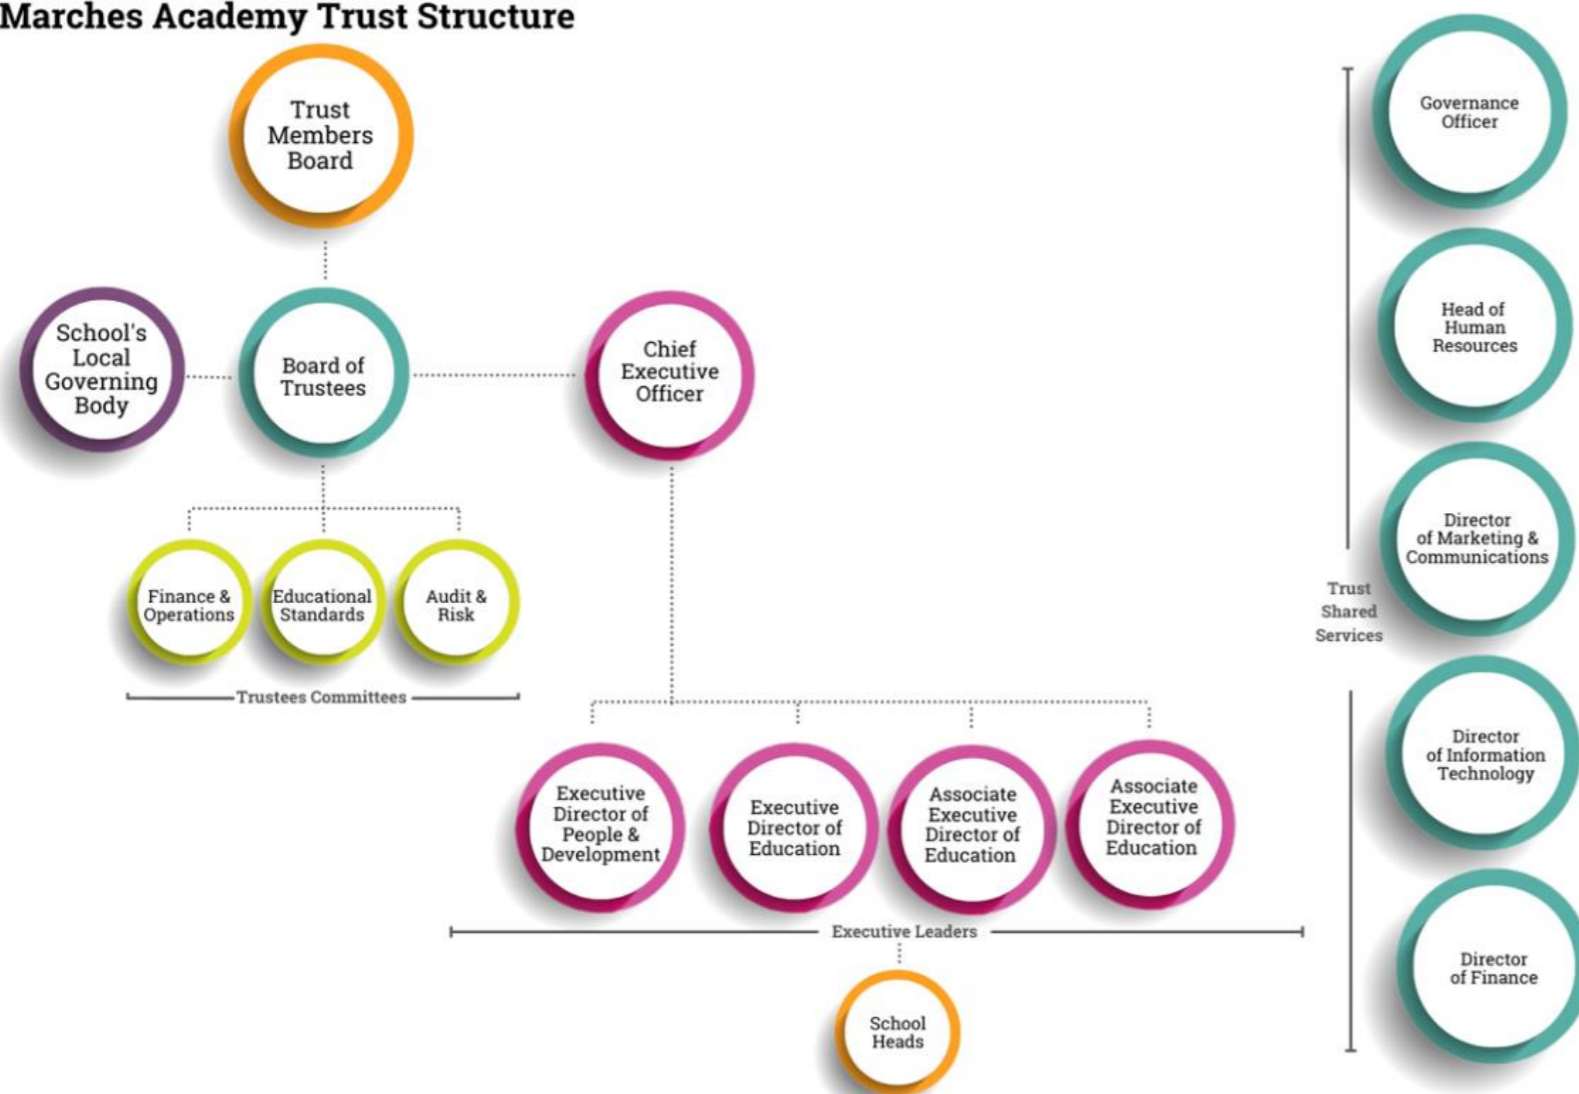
Marches Academy Trust Structure

Trust Members Board

School's Local Governing Body

Board of Trustees

Chief Executive Officer

Finance & Operations

Educational Standards

Audit & Risk

Trustees Committees

Executive Director of People & Development

Executive Director of Education

Associate Executive Director of Education

Associate Executive Director of Education

Executive Leaders

School Heads

Governance Officer

Head of Human Resources

Director of Marketing & Communications

Trust Shared Services

Director of Information Technology

Director of Finance